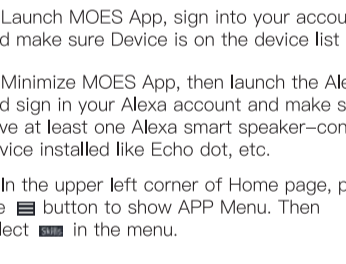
Launch MOES App, sign into your accou
d make sure Device is on the device list

Minimize MOES App, then launch the Ale
d sign in your Alexa account and make s
ve at least one Alexa smart speaker-con
vice installed like Echo dot, etc.

In the upper left corner of Home page, p
e button to show APP Menu. Then
lect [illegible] in the menu.